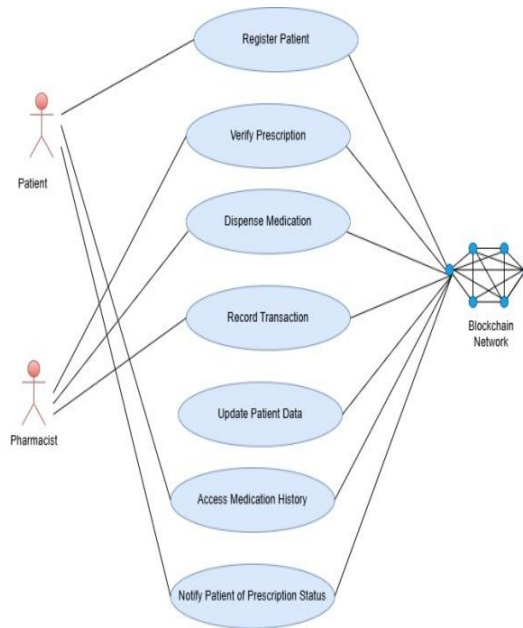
Patient

Pharmacist

Register Patient

Verify Prescription

Dispense Medication

Record Transaction

Update Patient Data

Access Medication History

Notify Patient of Prescription Status

Blockchain Network